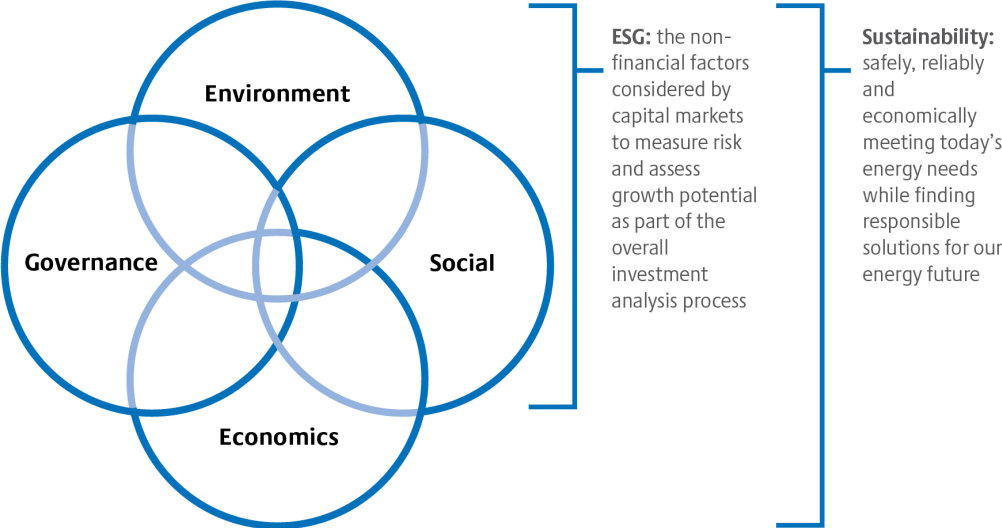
Environment

Governance

Social

Economics

**ESG:** the non-financial factors considered by capital markets to measure risk and assess growth potential as part of the overall investment analysis process

**Sustainability:** safely, reliably and economically meeting today's energy needs while finding responsible solutions for our energy future